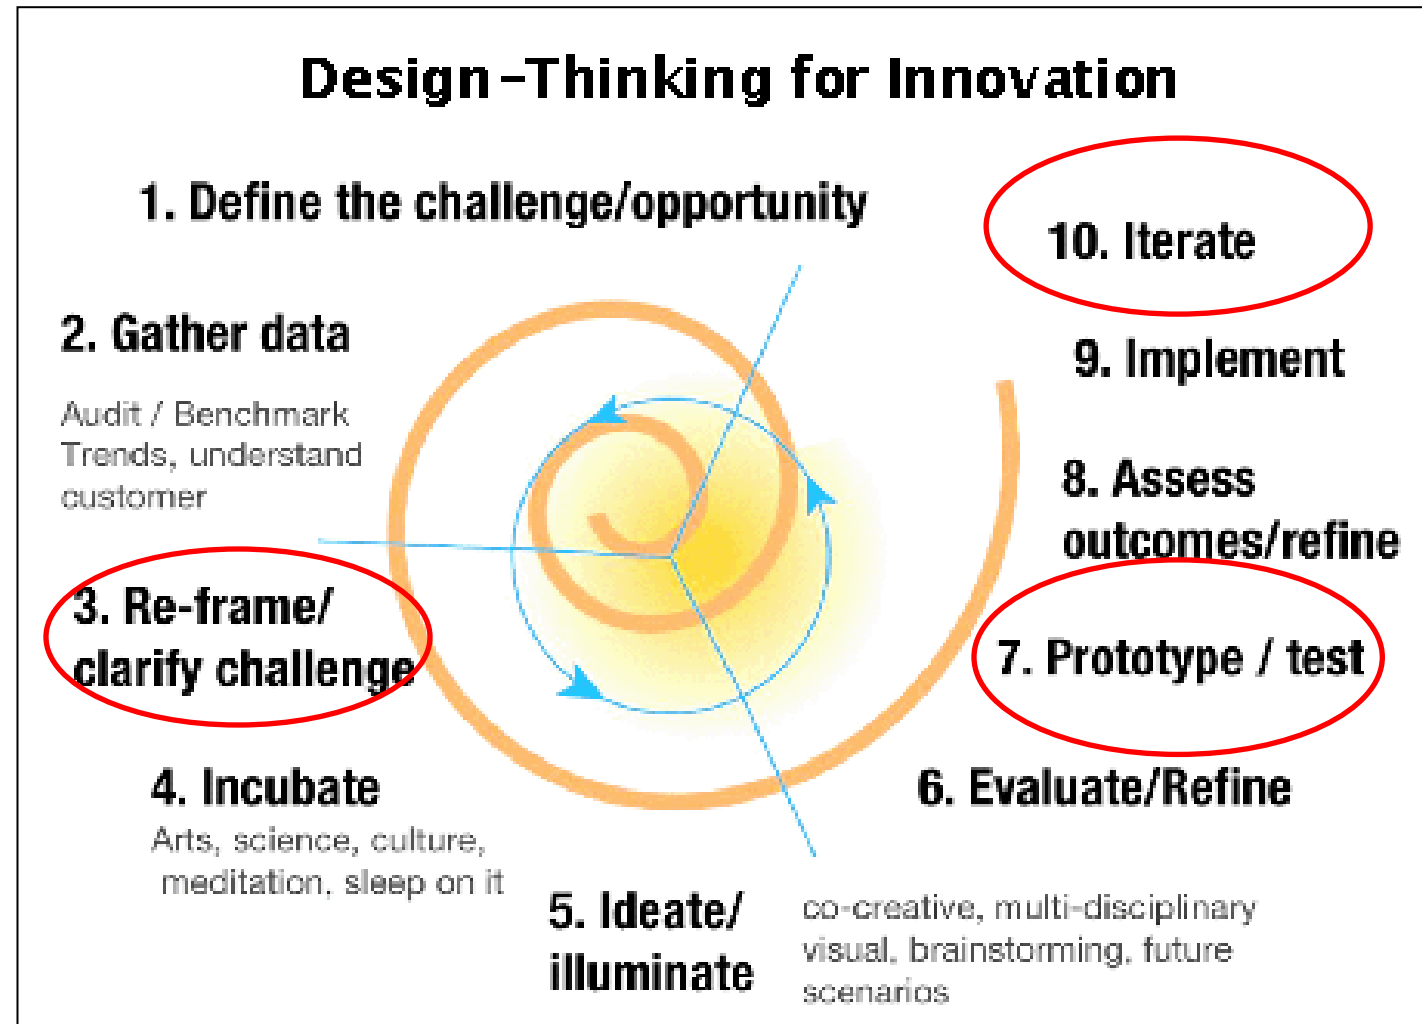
Design-Thinking for Innovation

1. Define the challenge/opportunity

10. Iterate

2. Gather data

Audit / Benchmark
Trends, understand customer

9. Implement

8. Assess outcomes/refine

3. Re-frame/ clarify challenge

7. Prototype / test

4. Incubate

Arts, science, culture, meditation, sleep on it

6. Evaluate/Refine

5. Ideate/ illuminate

co-creative, multi-disciplinary visual, brainstorming, future scenarios